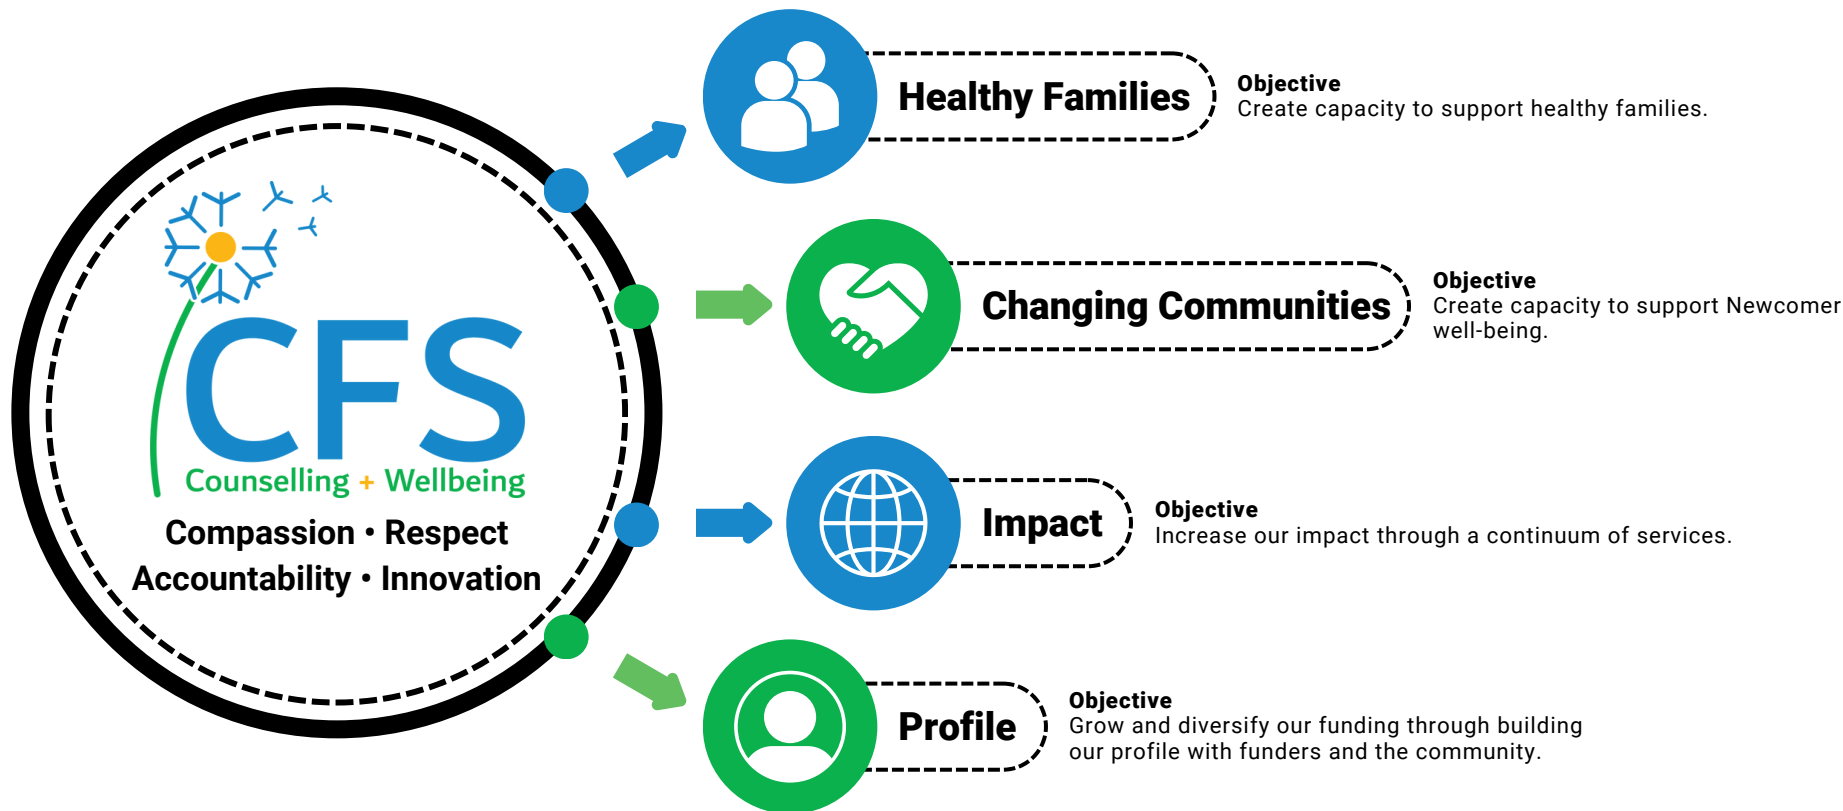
CFS
Counselling + Wellbeing

Compassion • Respect
Accountability • Innovation

Healthy Families

Objective
Create capacity to support healthy families.

Changing Communities

Objective
Create capacity to support Newcomer well-being.

Impact

Objective
Increase our impact through a continuum of services.

Profile

Objective
Grow and diversify our funding through building our profile with funders and the community.